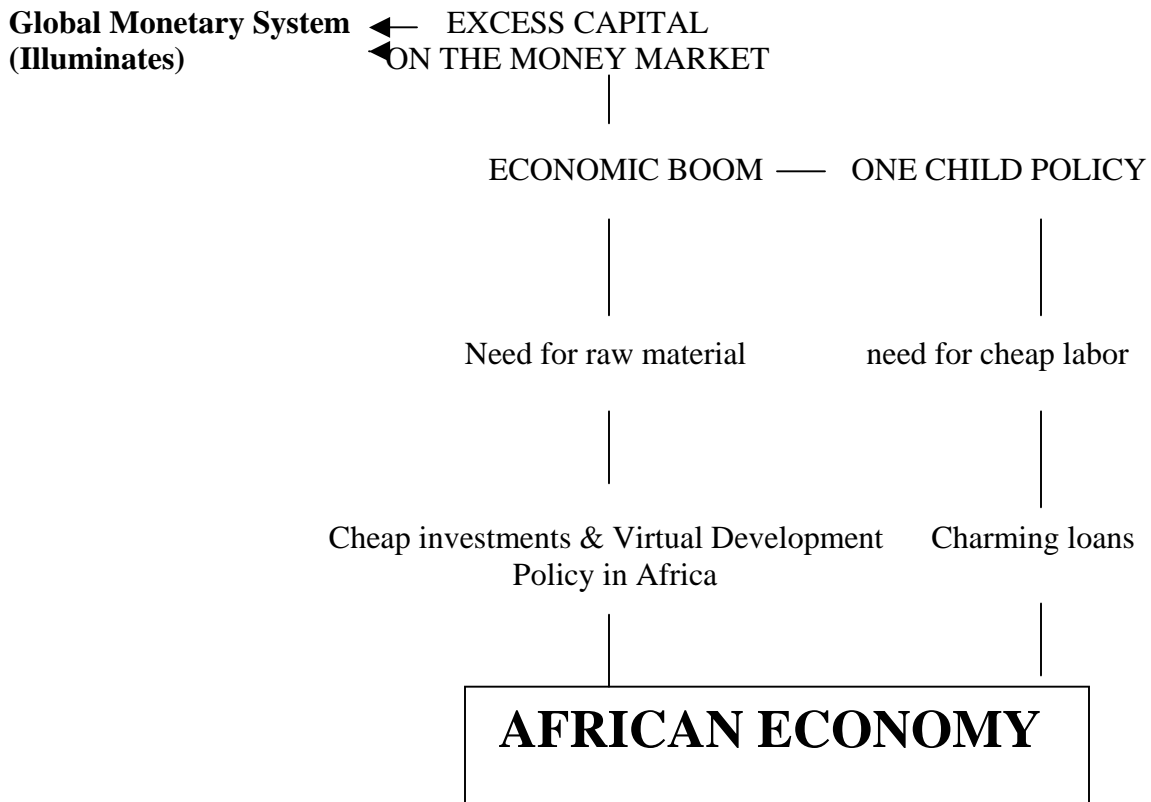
**Global Monetary System**
**(Illuminates)**

EXCESS CAPITAL
ON THE MONEY MARKET

ECONOMIC BOOM

ONE CHILD POLICY

Need for raw material

need for cheap labor

Cheap investments & Virtual Development Policy in Africa

Charming loans

**AFRICAN ECONOMY**